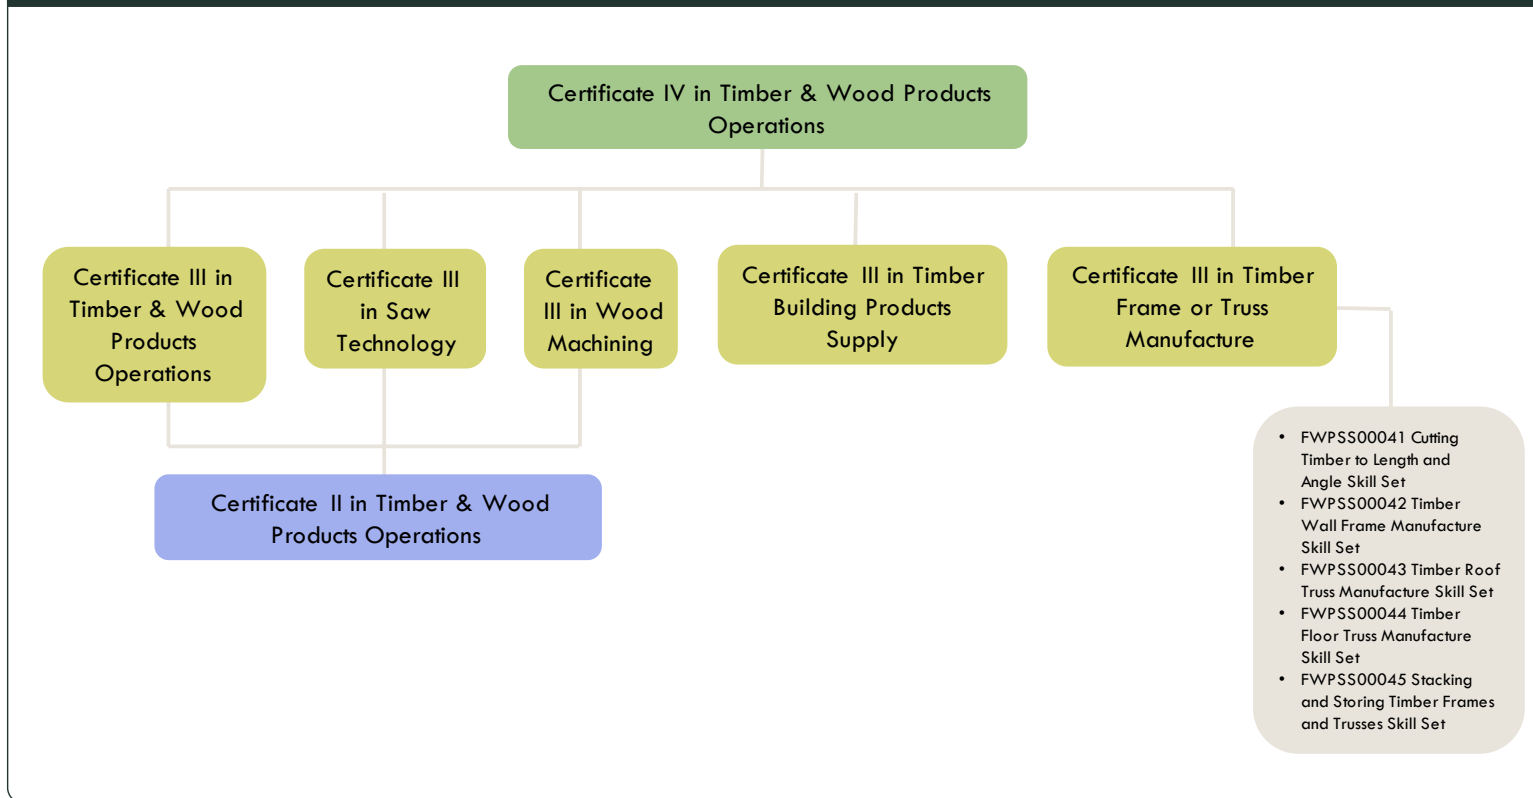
Certificate IV in Timber & Wood Products Operations

Certificate III in Timber & Wood Products Operations

Certificate III in Saw Technology

Certificate III in Wood Machining

Certificate III in Timber Building Products Supply

Certificate III in Timber Frame or Truss Manufacture

Certificate II in Timber & Wood Products Operations

- FWPSS00041 Cutting Timber to Length and Angle Skill Set
- FWPSS00042 Timber Wall Frame Manufacture Skill Set
- FWPSS00043 Timber Roof Truss Manufacture Skill Set
- FWPSS00044 Timber Floor Truss Manufacture Skill Set
- FWPSS00045 Stacking and Storing Timber Frames and Trusses Skill Set